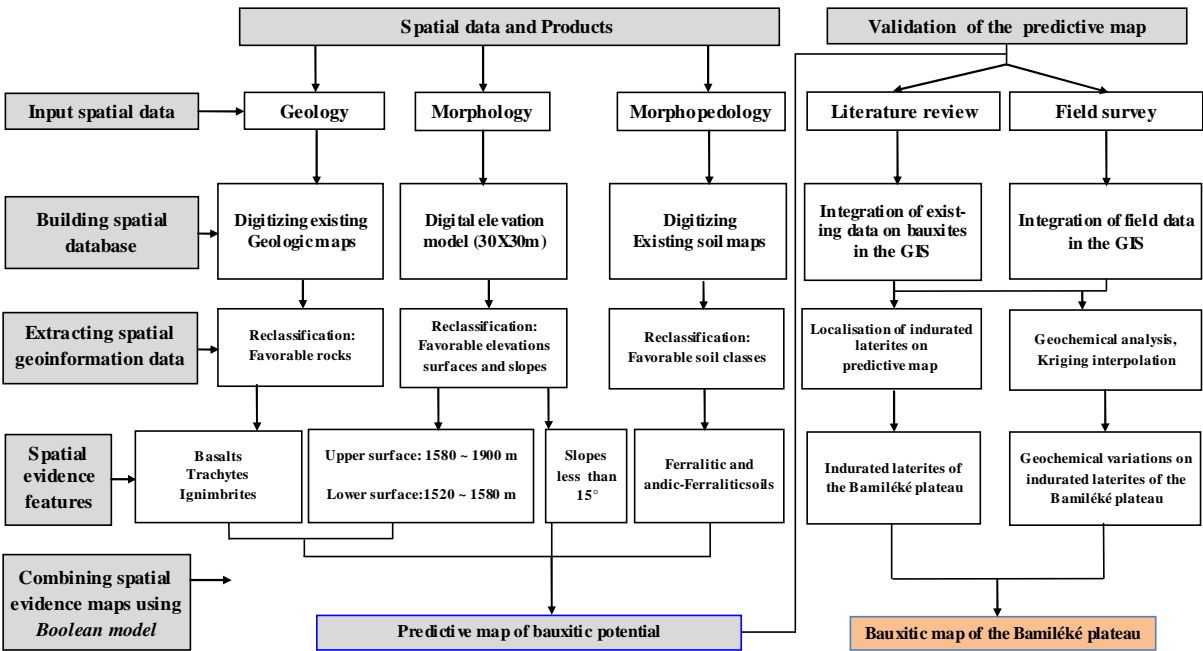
Spatial data and Products

Validation of the predictive map

Input spatial data

Geology

Morphology

Morphopedology

Literature review

Field survey

Building spatial database

Digitizing existing Geologic maps

Digital elevation model (30X30m)

Digitizing Existing soil maps

Integration of existing data on bauxites in the GIS

Integration of field data in the GIS

Extracting spatial geoinformation data

Reclassification: Favorable rocks

Reclassification: Favorable elevations surfaces and slopes

Reclassification: Favorable soil classes

Localisation of indurated laterites on predictive map

Geochemical analysis, Kriging interpolation

Spatial evidence features

Basalts Trachytes Ignimbrites

Upper surface: 1580 ~ 1900 m

Lower surface:1520 ~ 1580 m

Slopes less than 15°

Ferralitic and andic-Ferraliticsoils

Indurated laterites of the Bamiléké plateau

Geochemical variations on indurated laterites of the Bamiléké plateau

Combining spatial evidence maps using *Boolean model*

Predictive map of bauxitic potential

Bauxitic map of the Bamiléké plateau